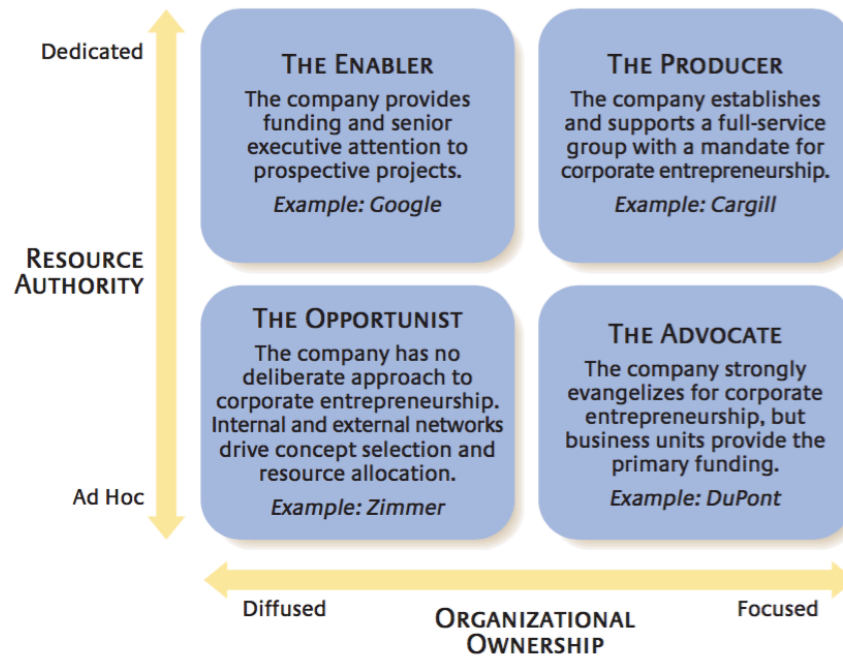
Dedicated

RESOURCE AUTHORITY

Ad Hoc

THE ENABLER
The company provides funding and senior executive attention to prospective projects.
Example: Google

THE PRODUCER
The company establishes and supports a full-service group with a mandate for corporate entrepreneurship.
Example: Cargill

THE OPPORTUNIST
The company has no deliberate approach to corporate entrepreneurship. Internal and external networks drive concept selection and resource allocation.
Example: Zimmer

THE ADVOCATE
The company strongly evangelizes for corporate entrepreneurship, but business units provide the primary funding.
Example: DuPont

Diffused

ORGANIZATIONAL OWNERSHIP

Focused